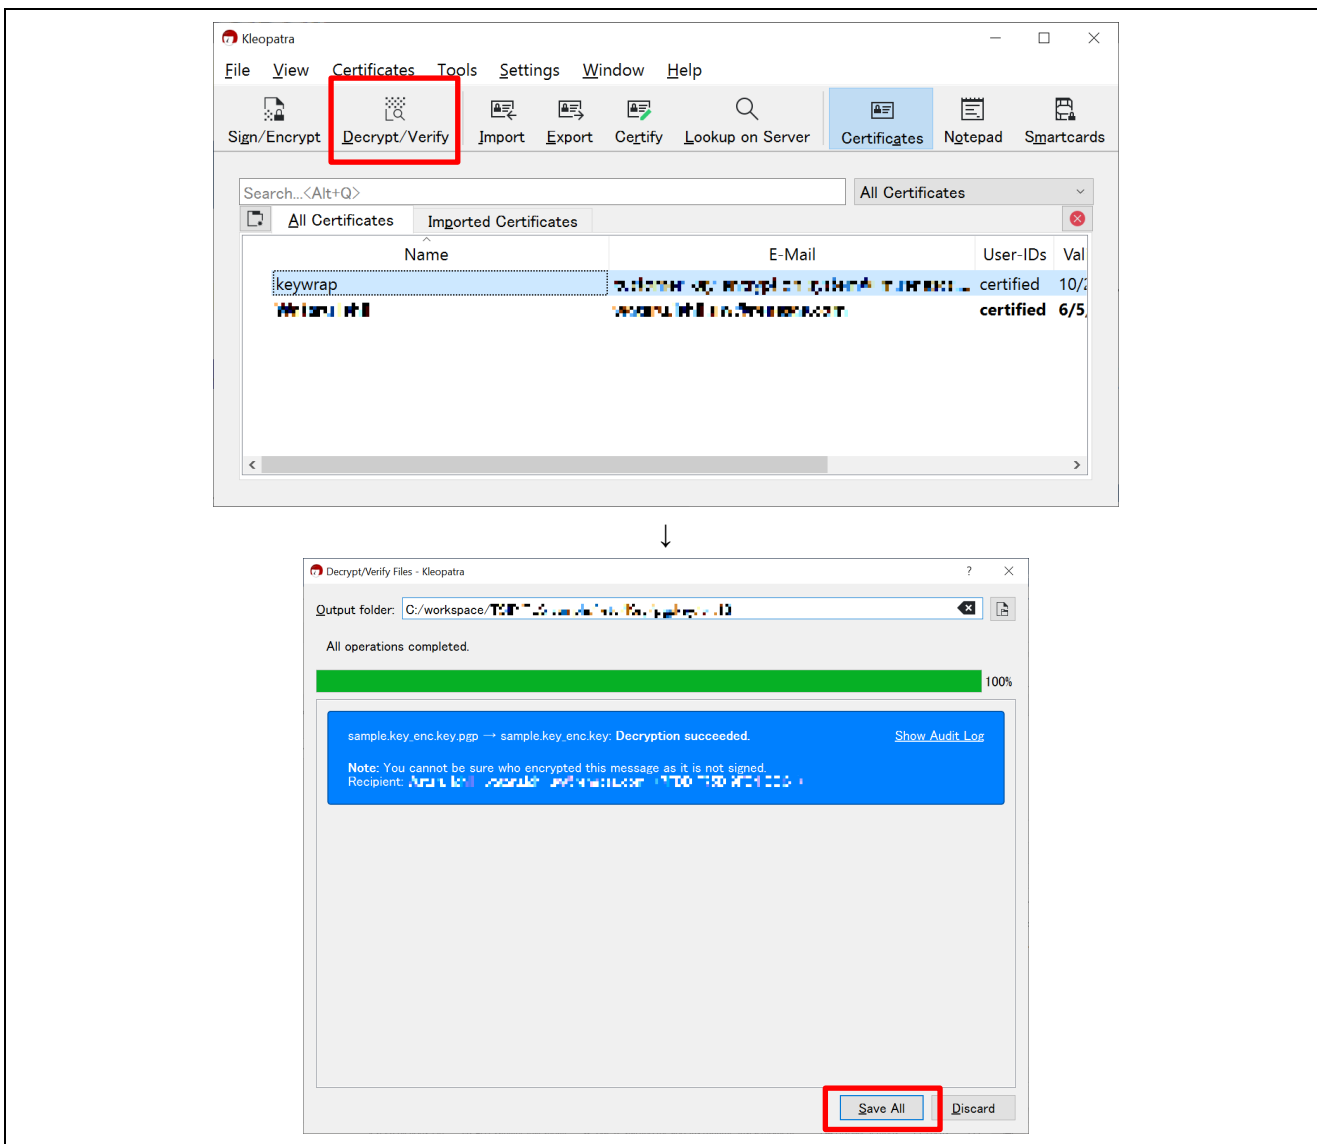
Kleopatra

File View Certificates Tools Settings Window Help

Sign/Encrypt Decrypt/Verify Import Export Certify Lookup on Server Certificates Notepad Smartcards

Search...<Alt+Q>

All Certificates

All Certificates Imported Certificates

| Name | E-Mail | User-IDs | Val |
|---|---|---|---|
| keywrap | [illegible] | certified | 10/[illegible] |
| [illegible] | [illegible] | certified | 6/5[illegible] |

↓

Decrypt/Verify Files - Kleopatra

? ×

Output folder: C:/workspace/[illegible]

All operations completed.

100%

sample.key_enc.key.pgp → sample.key_enc.key: Decryption succeeded.

Show Audit Log

Note: You cannot be sure who encrypted this message as it is not signed.
Recipient: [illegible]

Save All Discard